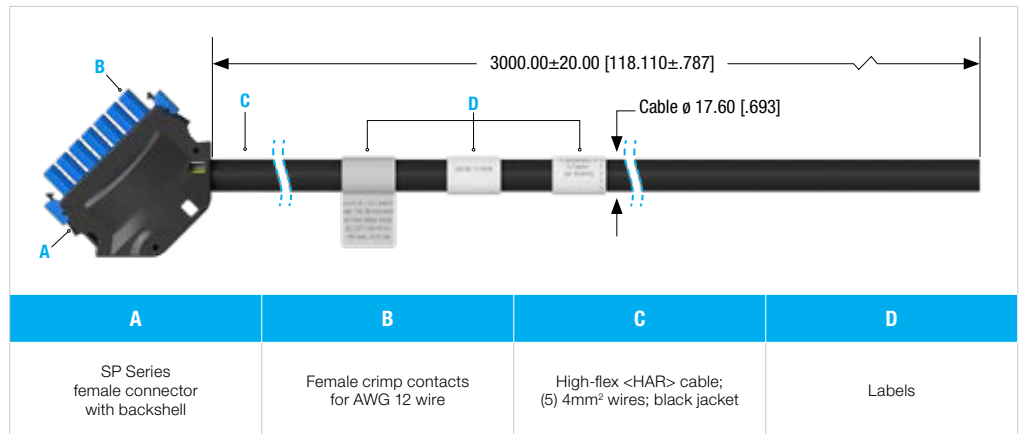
B

C

D

3000.00±20.00 [118.110±.787]

Cable ø 17.60 [.693]

A

| A | B | C | D |
|---|---|---|---|
| SP Series female connector with backshell | Female crimp contacts for AWG 12 wire | High-flex <HAR> cable; (5) 4mm$^2$ wires; black jacket | Labels |